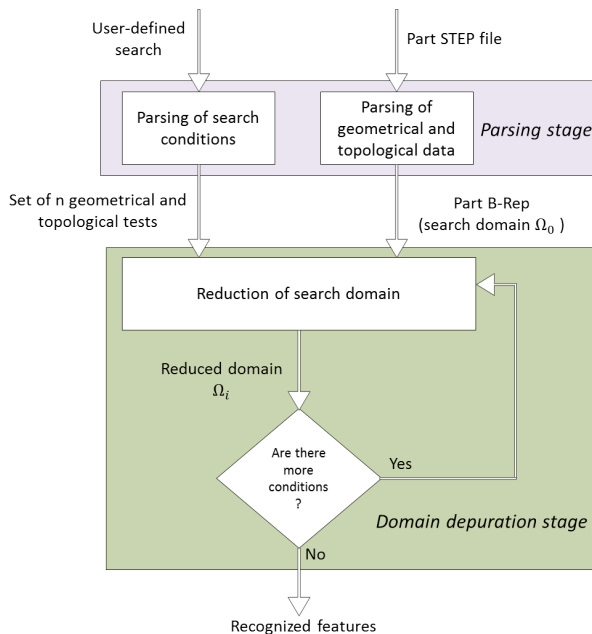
User-defined search

Part STEP file

Parsing of search conditions

Parsing of geometrical and topological data

Parsing stage

Set of n geometrical and topological tests

Part B-Rep (search domain $\Omega_0$ )

Reduction of search domain

Reduced domain $\Omega_i$

Are there more conditions ?

Yes

Domain depuration stage

No

Recognized features